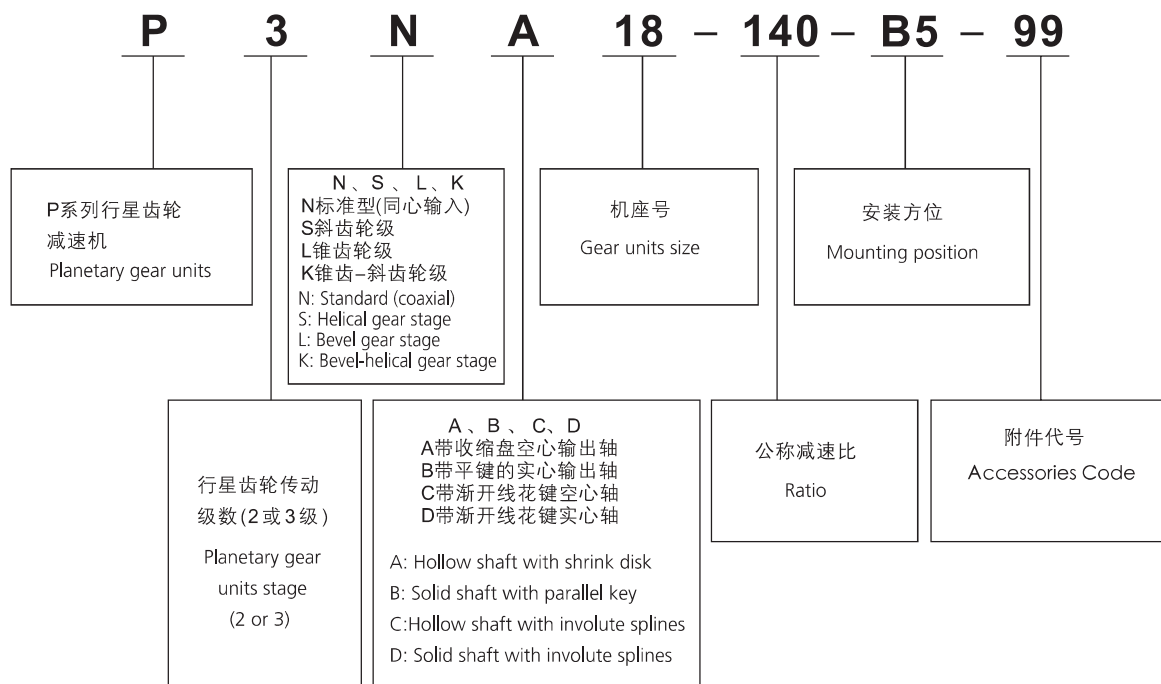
P 3 N A 18 – 140 – B5 – 99

P系列行星齿轮减速机
Planetary gear units

N、S、L、K
N标准型(同心输入)
S斜齿轮级
L锥齿轮级
K锥齿–斜齿轮级
N: Standard (coaxial)
S: Helical gear stage
L: Bevel gear stage
K: Bevel-helical gear stage

机座号
Gear units size

安装方位
Mounting position

行星齿轮传动级数(2或3级)
Planetary gear units stage (2 or 3)

A、B 、C、D
A带收缩盘空心输出轴
B带平键的实心输出轴
C带渐开线花键空心轴
D带渐开线花键实心轴
A: Hollow shaft with shrink disk
B: Solid shaft with parallel key
C:Hollow shaft with involute splines
D: Solid shaft with involute splines

公称减速比
Ratio

附件代号
Accessories Code